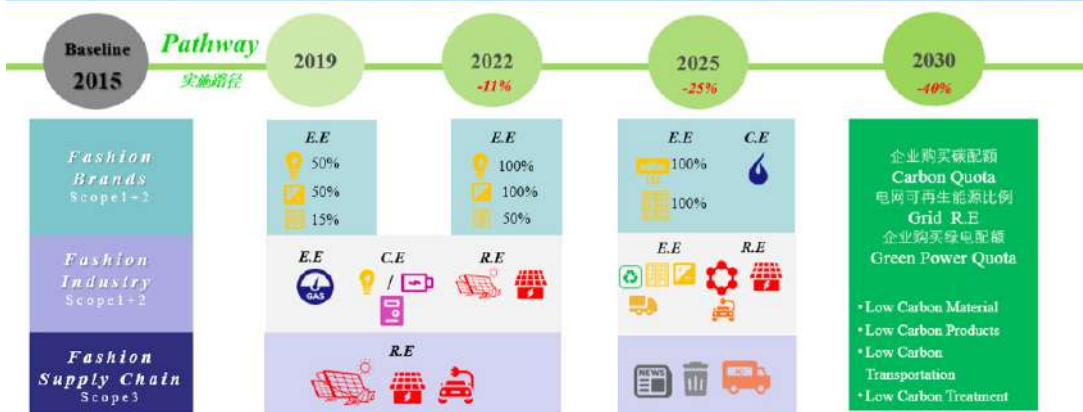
Baseline 2015

Pathway
实施路径

2019

2022
-11%

2025
-25%

2030
-40%

Fashion Brands
Scope1+2

E.E
50%
50%
15%

E.E
100%
100%
50%

E.E
100%
100%

C.E

企业购买碳配额
Carbon Quota
电网可再生能源比例
Grid R.E
企业购买绿电配额
Green Power Quota

Fashion Industry
Scope1+2

E.E
GAS

C.E
/

R.E

E.E

R.E

Fashion Supply Chain
Scope3

R.E

NEWS

• Low Carbon Material
• Low Carbon Products
• Low Carbon Transportation
• Low Carbon Treatment